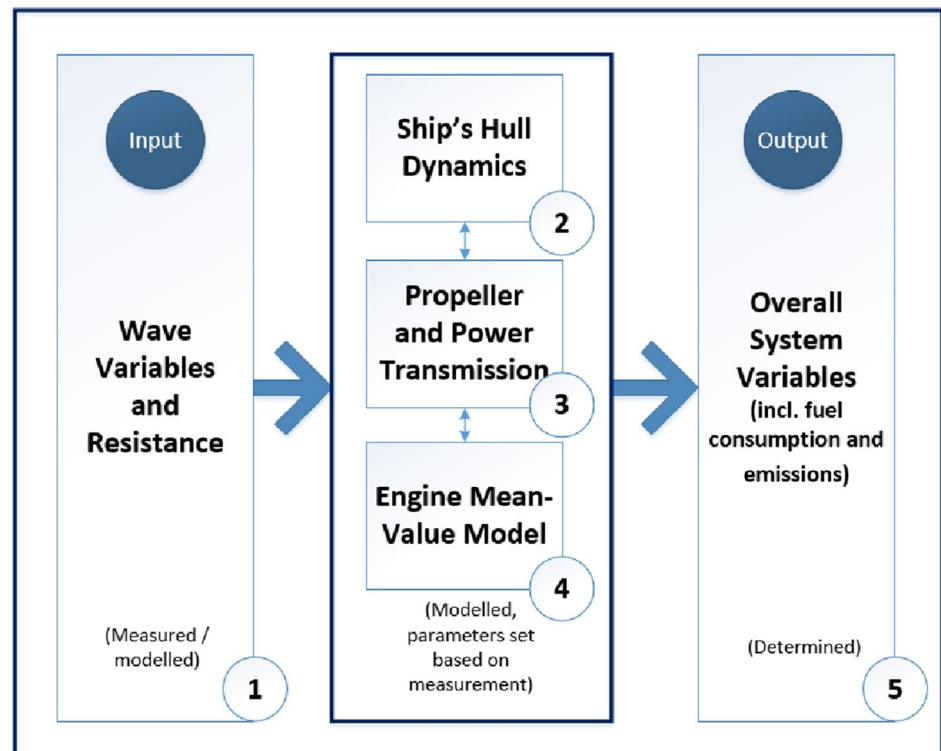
Input

Wave Variables and Resistance

(Measured / modelled)

1

Ship's Hull Dynamics

2

Propeller and Power Transmission

3

Engine Mean-Value Model

4

(Modelled, parameters set based on measurement)

Output

Overall System Variables

(incl. fuel consumption and emissions)

(Determined)

5